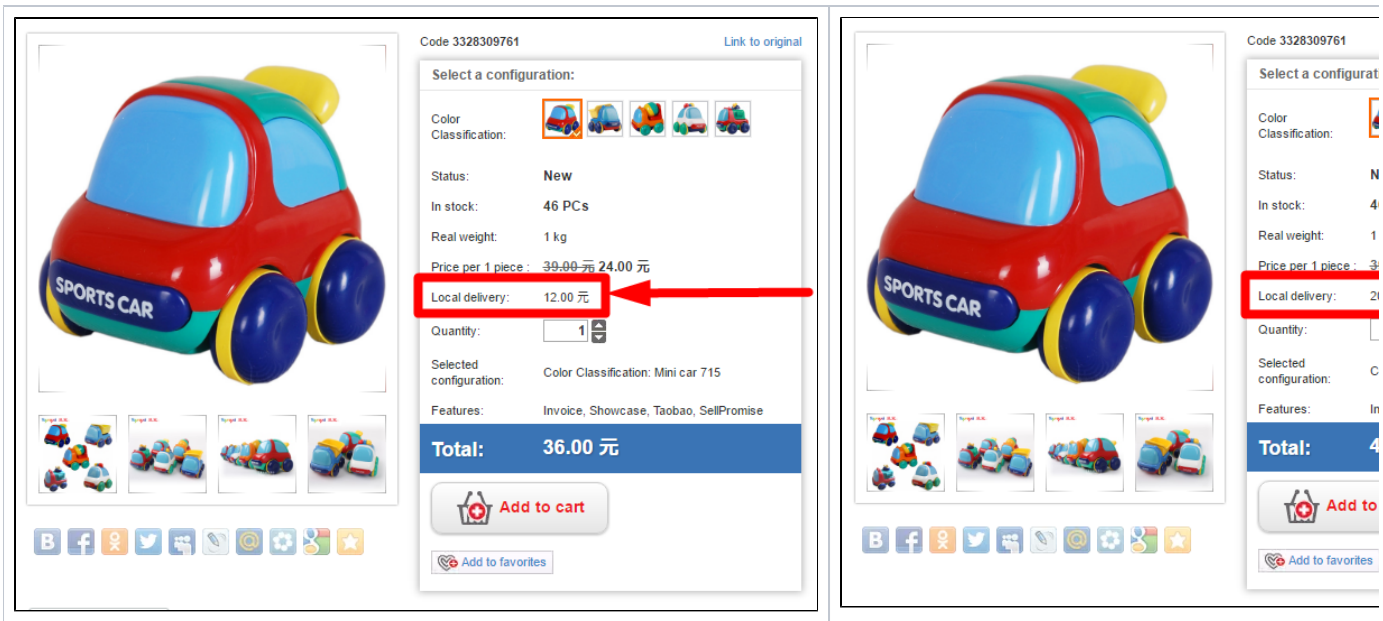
SPORTS CAR

Code 3328309761

Link to original

Select a configuration:

Color Classification:

Status: New

In stock: 46 PCs

Real weight: 1 kg

Price per 1 piece : ~~39.00 元~~ 24.00 元

Local delivery: 12.00 元

Quantity: 1

Selected configuration: Color Classification: Mini car 715

Features: Invoice, Showcase, Taobao, SellPromise

Total: 36.00 元

Add to cart

Add to favorites

SPORTS CAR

Code 3328309761

Select a configurat

Color Classification:

Status: N

In stock: 4

Real weight: 1

Price per 1 piece : 3

Local delivery: 2

Quantity:

Selected configuration: C

Features: In

Total: 4

Add to

Add to favorites